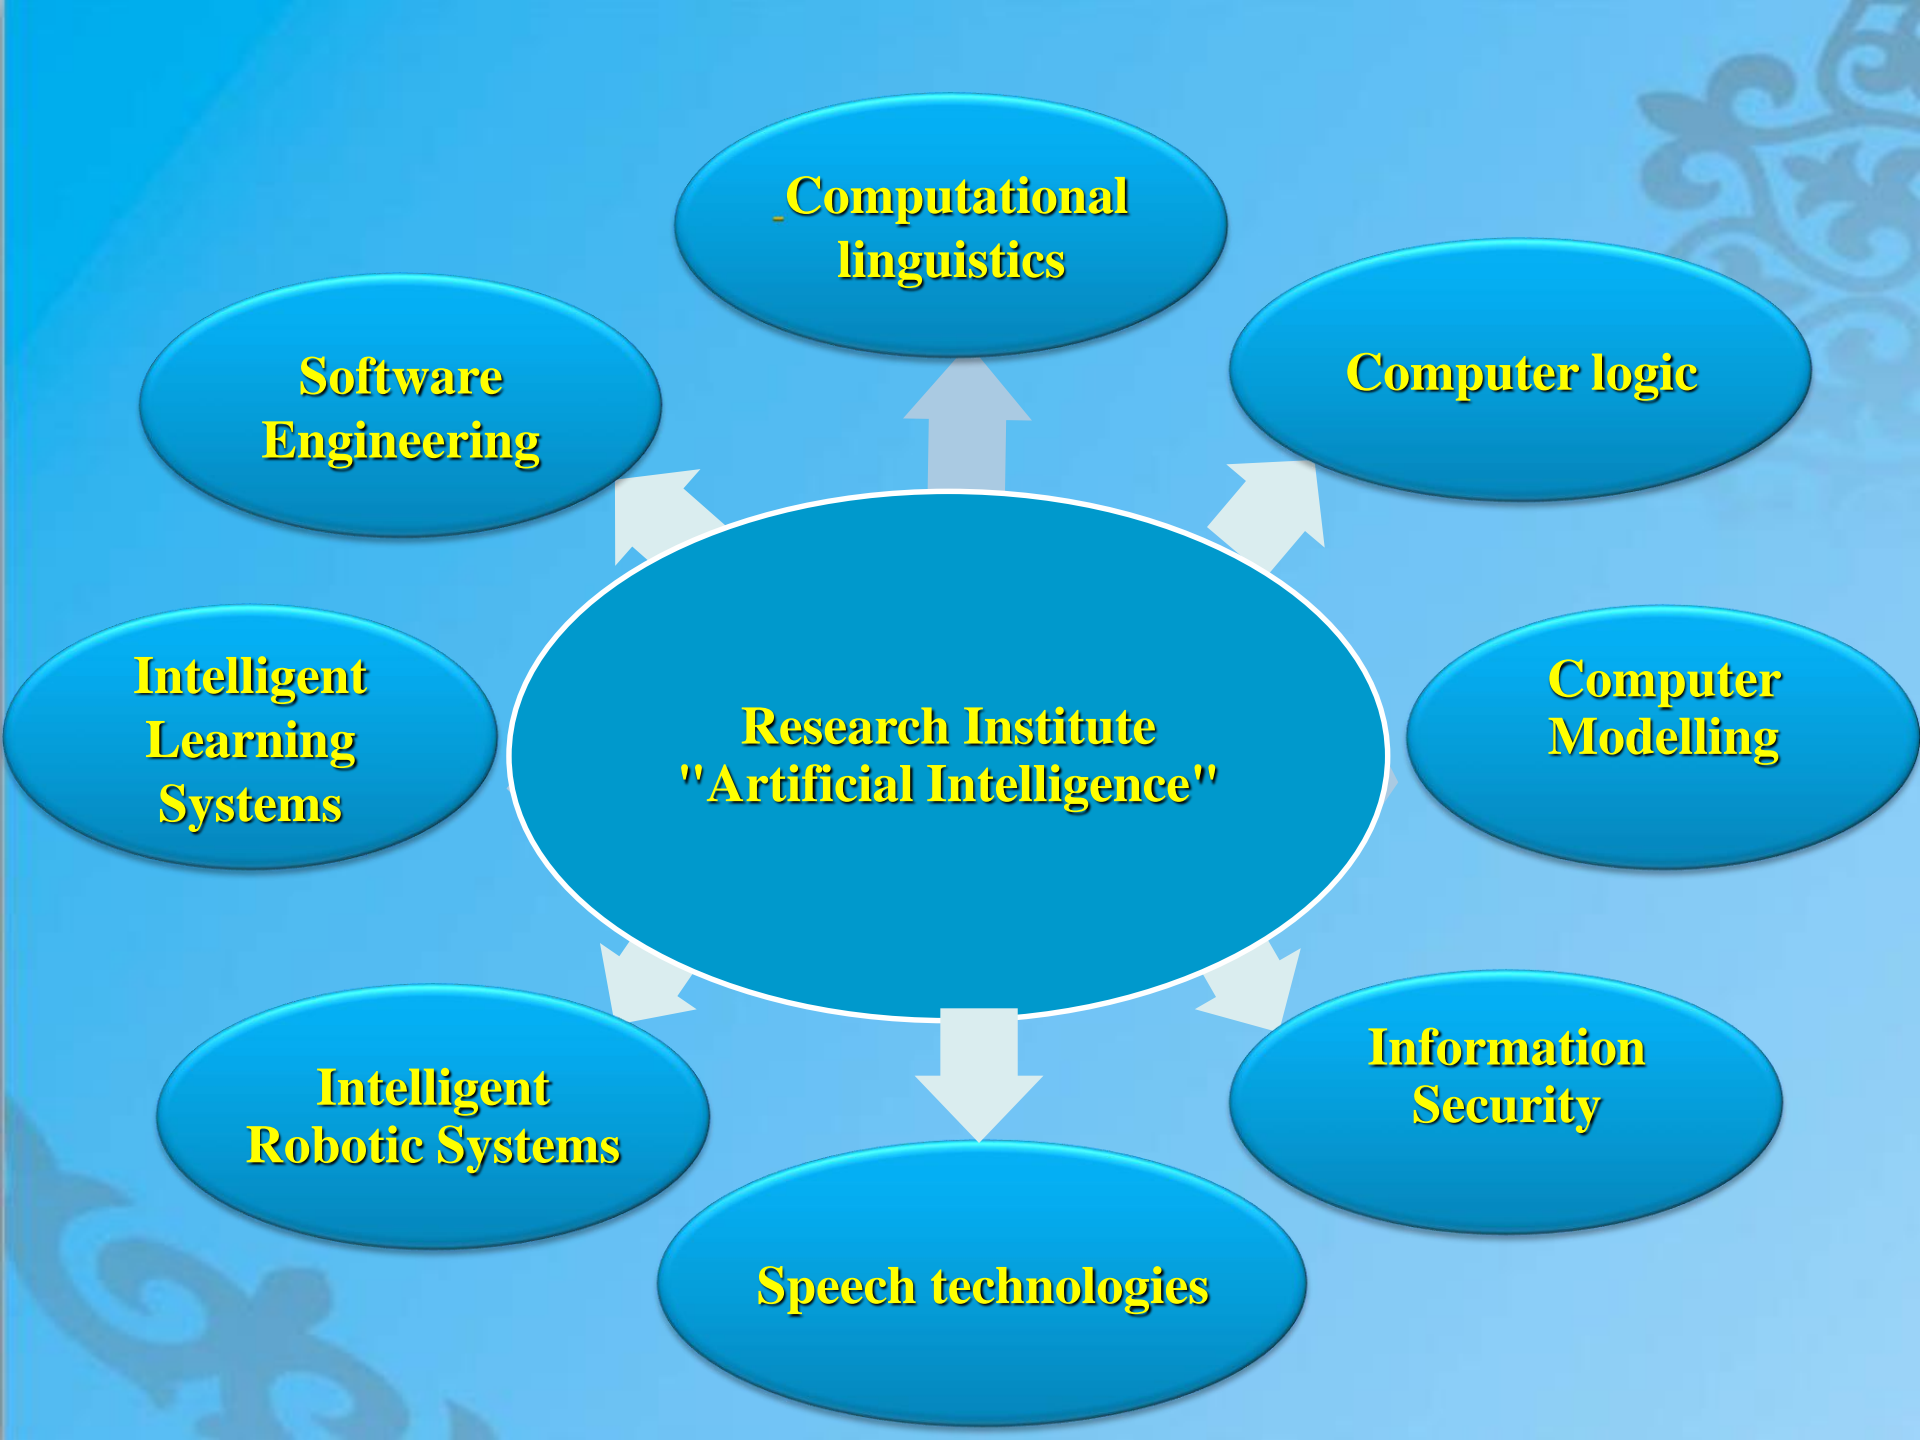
Computational linguistics

Software Engineering

Computer logic

Intelligent Learning Systems

Research Institute "Artificial Intelligence"

Computer Modelling

Intelligent Robotic Systems

Information Security

Speech technologies